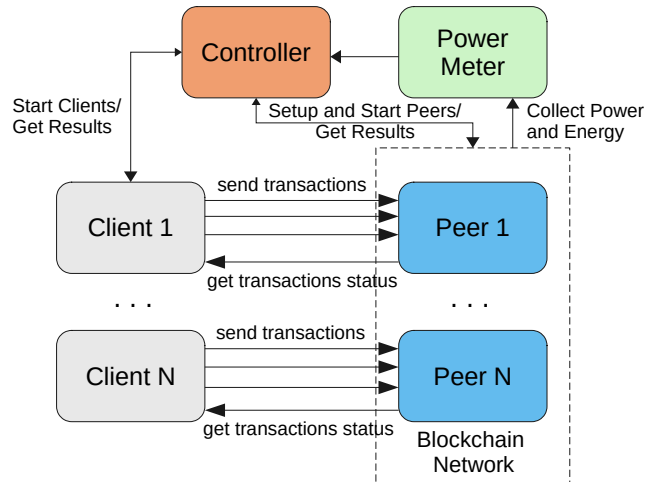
Controller

Power Meter

Start Clients/ Get Results

Setup and Start Peers/ Get Results

Collect Power and Energy

send transactions

Client 1

Peer 1

get transactions status

. . .

. . .

send transactions

Client N

Peer N

get transactions status

Blockchain Network